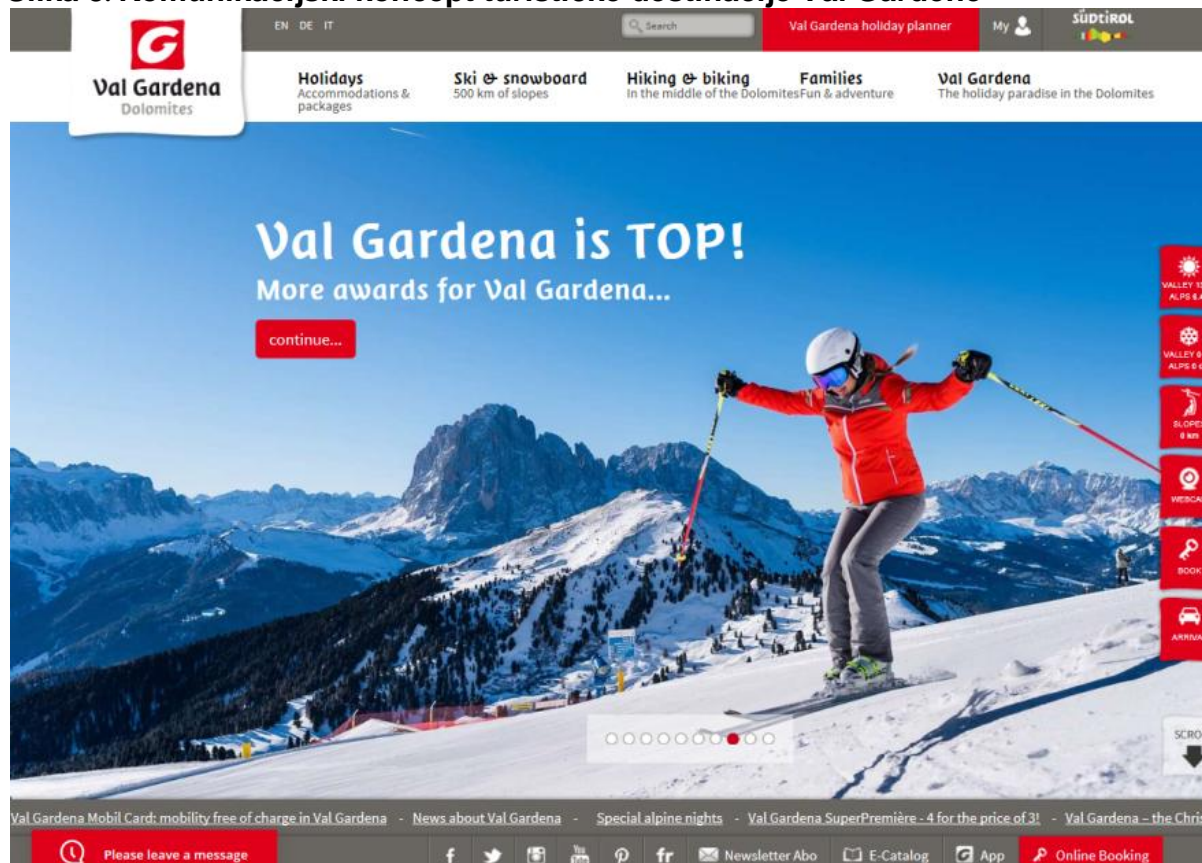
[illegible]

Val Gardena
Dolomites

EN DE IT

Search

Val Gardena holiday planner

My

SÜDTIROL

Holidays
Accommodations & packages

Ski & snowboard
500 km of slopes

Hiking & biking
In the middle of the Dolomites

Families
Fun & adventure

Val Gardena
The holiday paradise in the Dolomites

Val Gardena is TOP!
More awards for Val Gardena...

continue...

VALLEY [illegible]
ALPS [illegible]

VALLEY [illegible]
ALPS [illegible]

SLOPES
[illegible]

WEBCAM

BOOK

ARRIVAL

SCRO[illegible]

Val Gardena Mobil Card: mobility free of charge in Val Gardena - News about Val Gardena - Special alpine nights - Val Gardena SuperPremière - 4 for the price of 3! - Val Gardena – the Chris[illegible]

Please leave a message

Newsletter Abo

E-Catalog

App

Online Booking